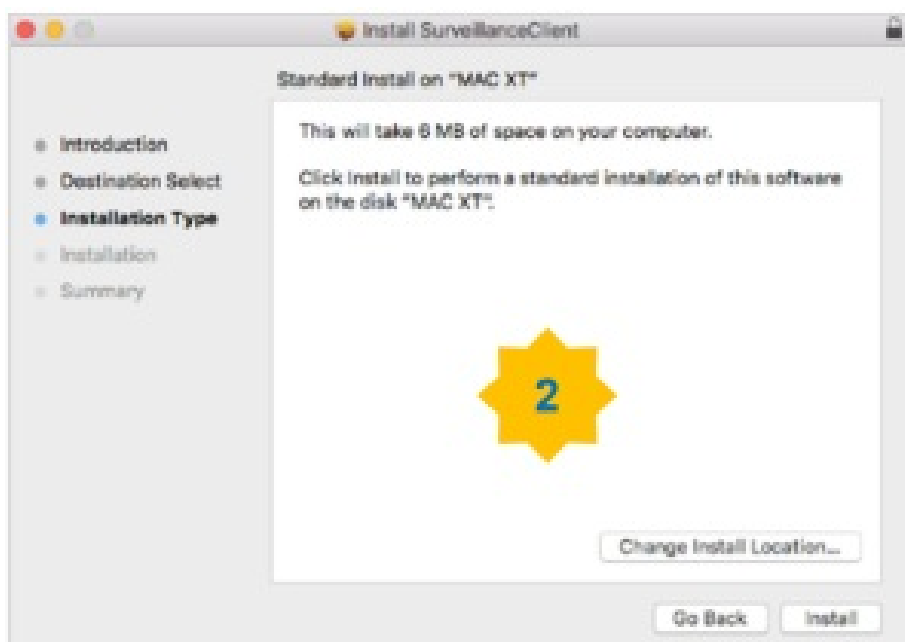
Install SurveillanceClient

Standard Install on "MAC XT"

Introduction

Destination Select

Installation Type

Installation

Summary

This will take 6 MB of space on your computer.

Click Install to perform a standard installation of this software on the disk "MAC XT".

2

Change Install Location...

Go Back

Install